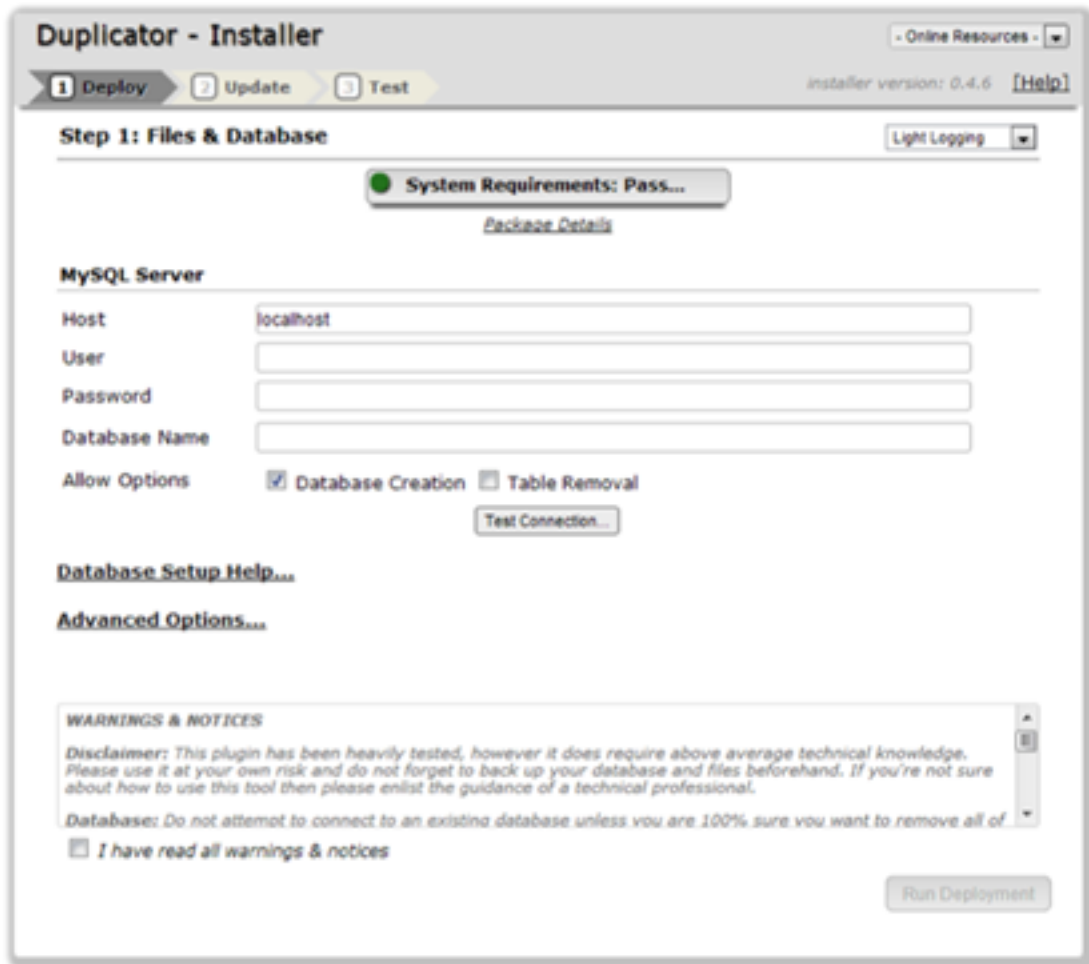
Duplicator - Installer

- Online Resources -

1 Deploy 2 Update 3 Test

installer version: 0.4.6 [Help]

Step 1: Files & Database

Light Logging

System Requirements: Pass...

Package Details

MySQL Server

Host localhost
User
Password
Database Name
Allow Options Database Creation Table Removal

Test Connection...

Database Setup Help...

Advanced Options...

WARNINGS & NOTICES

Disclaimer: This plugin has been heavily tested, however it does require above average technical knowledge. Please use it at your own risk and do not forget to back up your database and files beforehand. If you're not sure about how to use this tool then please enlist the guidance of a technical professional.

Database: Do not attempt to connect to an existing database unless you are 100% sure you want to remove all of

I have read all warnings & notices

Run Deployment